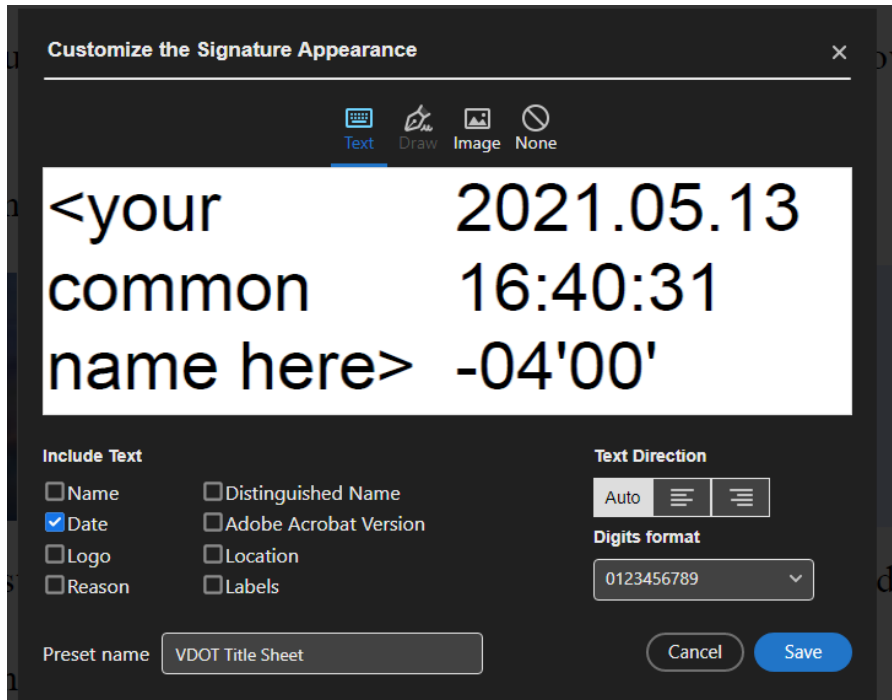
Customize the Signature Appearance
×

Text Draw Image None

<your common name here>

2021.05.13 16:40:31 -04'00'

Include Text

Name
Date
Logo
Reason

Distinguished Name
Adobe Acrobat Version
Location
Labels

Text Direction

Auto

Digits format

0123456789

Preset name VDOT Title Sheet

Cancel Save